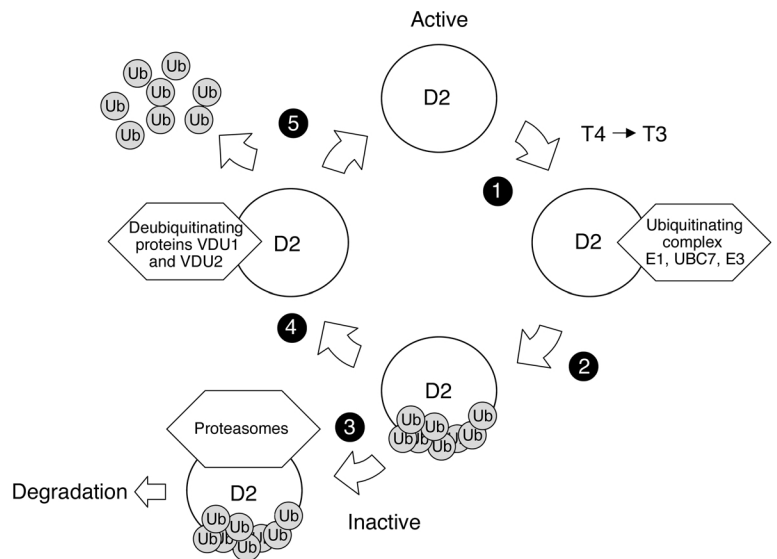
Active

D2

T4 → T3

1

D2

Ubiquitinating complex E1, UBC7, E3

2

D2

Ub Ub Ub Ub Ub Ub Ub

Inactive

3

Proteasomes

D2

Ub Ub Ub Ub Ub Ub Ub

Degradation

4

D2

Deubiquitinating proteins VDU1 and VDU2

5

Ub Ub Ub Ub Ub Ub Ub Ub